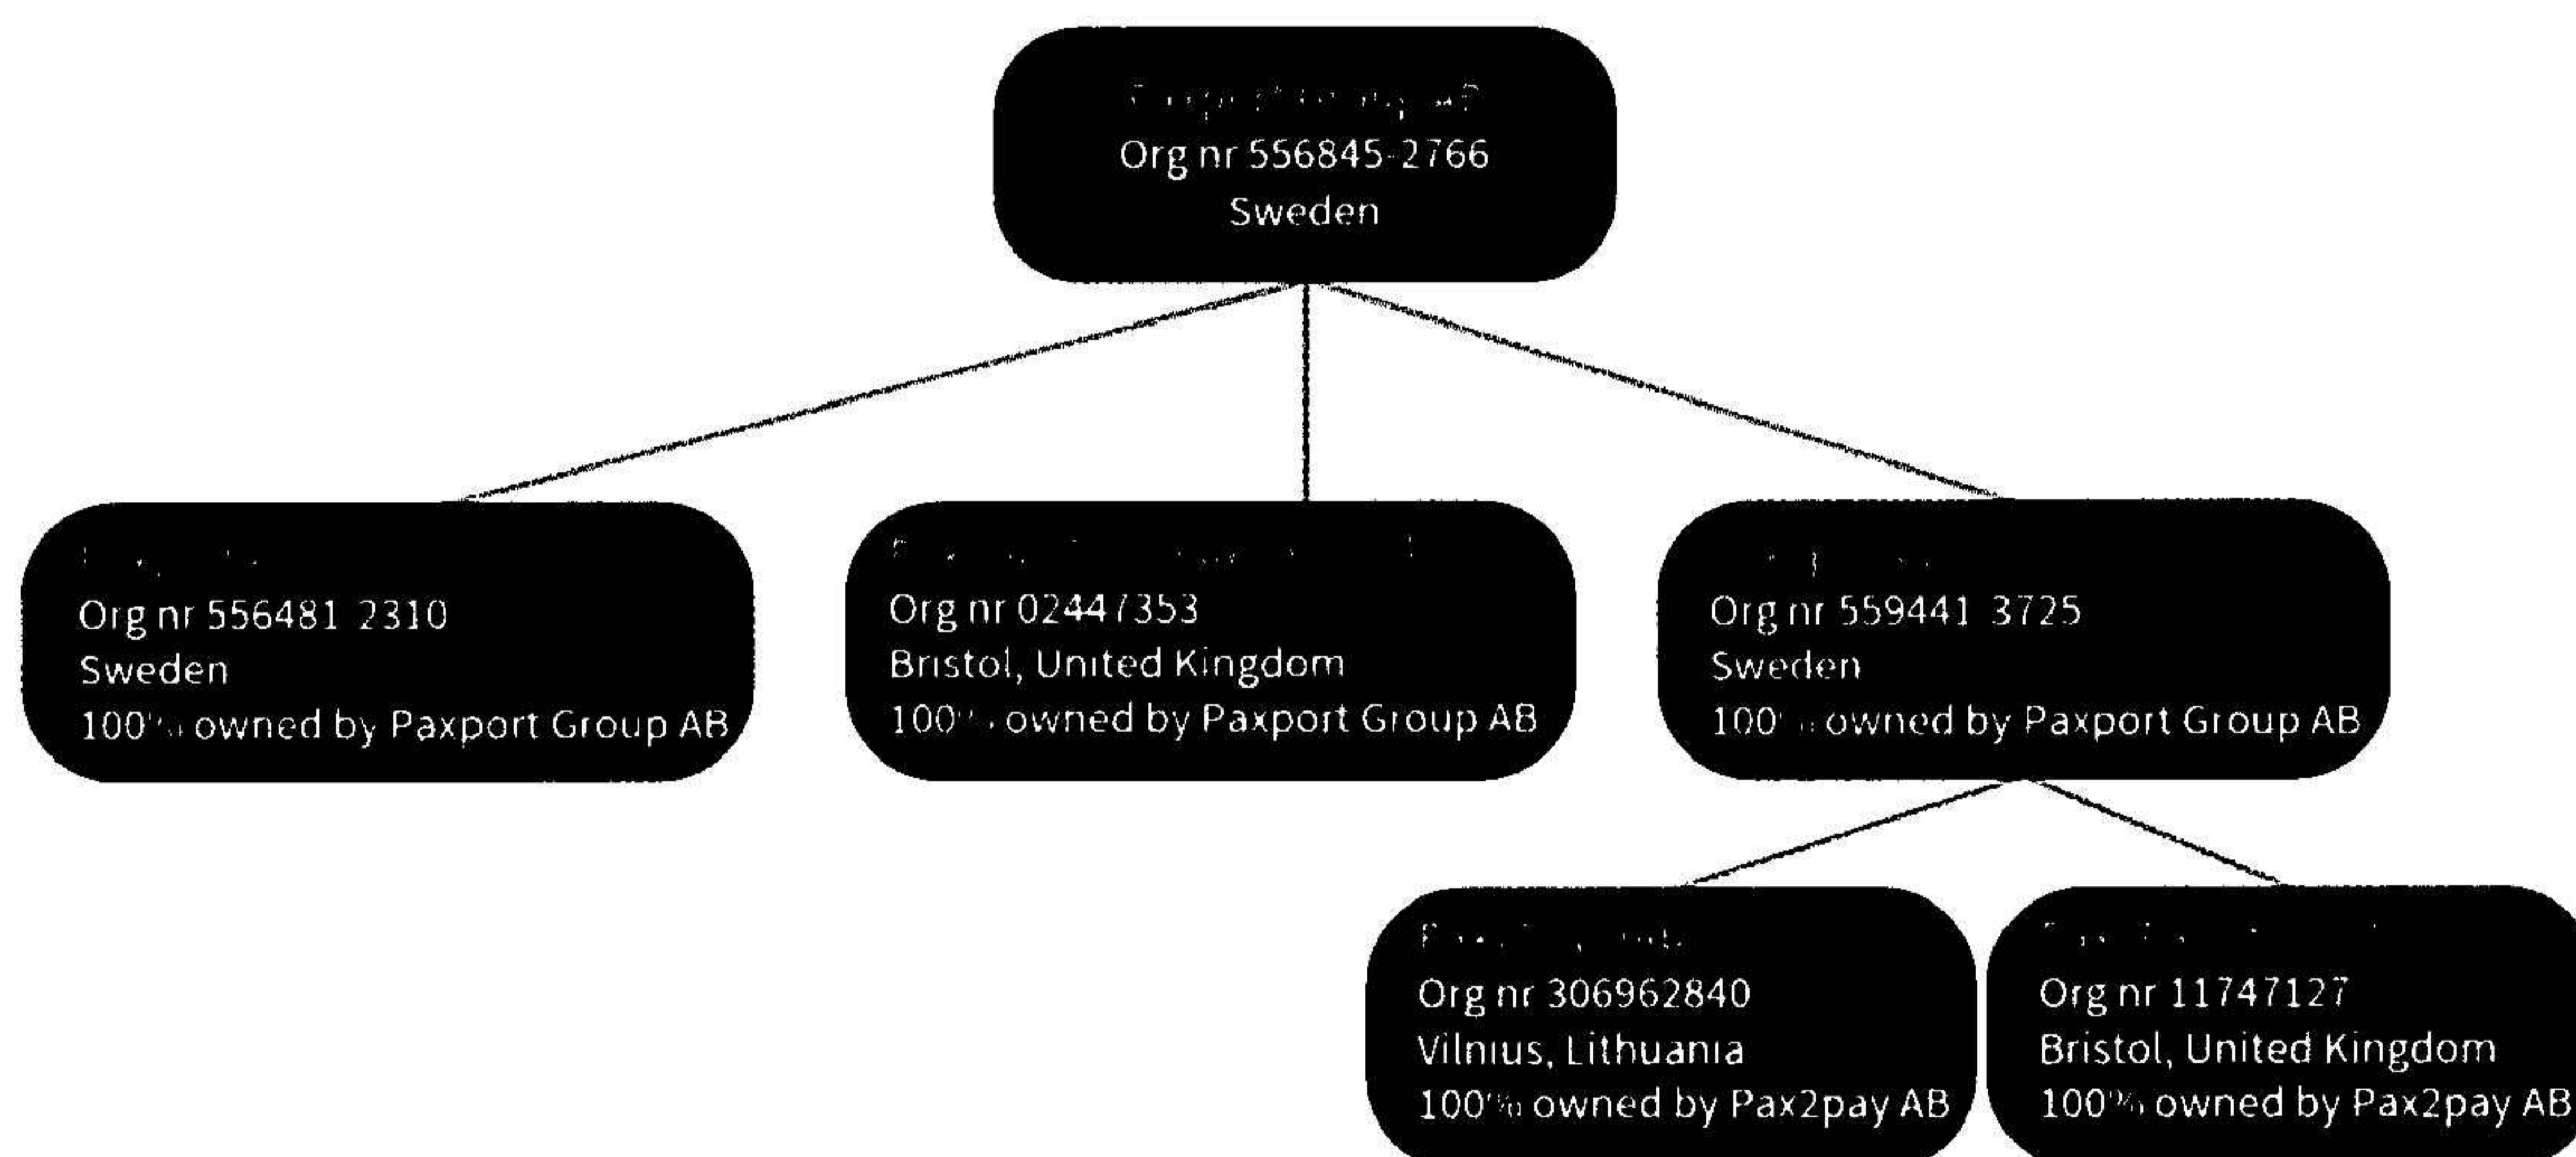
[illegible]
Org nr 556845-2766
Sweden

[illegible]
Org nr 556481 2310
Sweden
100% owned by Paxport Group AB

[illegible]
Org nr 02447353
Bristol, United Kingdom
100% owned by Paxport Group AB

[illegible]
Org nr 559441 3725
Sweden
100% owned by Paxport Group AB

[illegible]
Org nr 306962840
Vilnius, Lithuania
100% owned by Pax2pay AB

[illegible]
Org nr 11747127
Bristol, United Kingdom
100% owned by Pax2pay AB